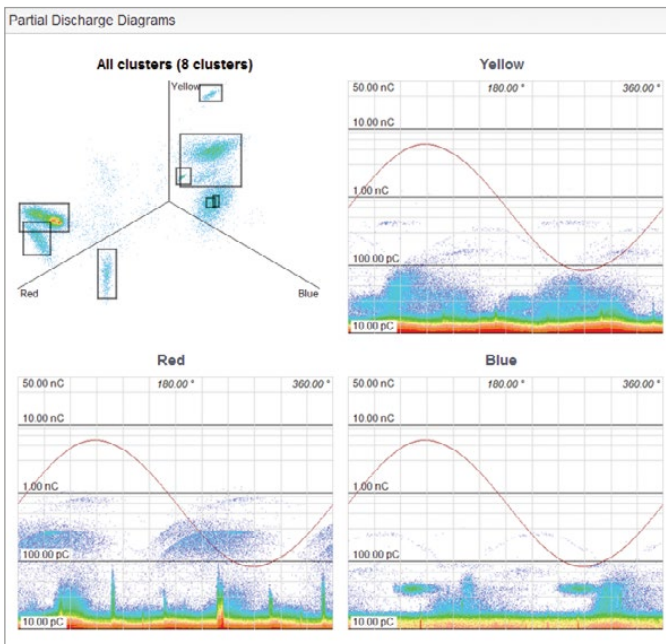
Partial Discharge Diagrams

All clusters (8 clusters)

Yellow

Red

Blue

Yellow

50.00 nC
180.00 °
360.00 °
10.00 nC
1.00 nC
100.00 pC
10.00 pC

Red

50.00 nC
180.00 °
360.00 °
10.00 nC
1.00 nC
100.00 pC
10.00 pC

Blue

50.00 nC
180.00 °
360.00 °
10.00 nC
1.00 nC
100.00 pC
10.00 pC